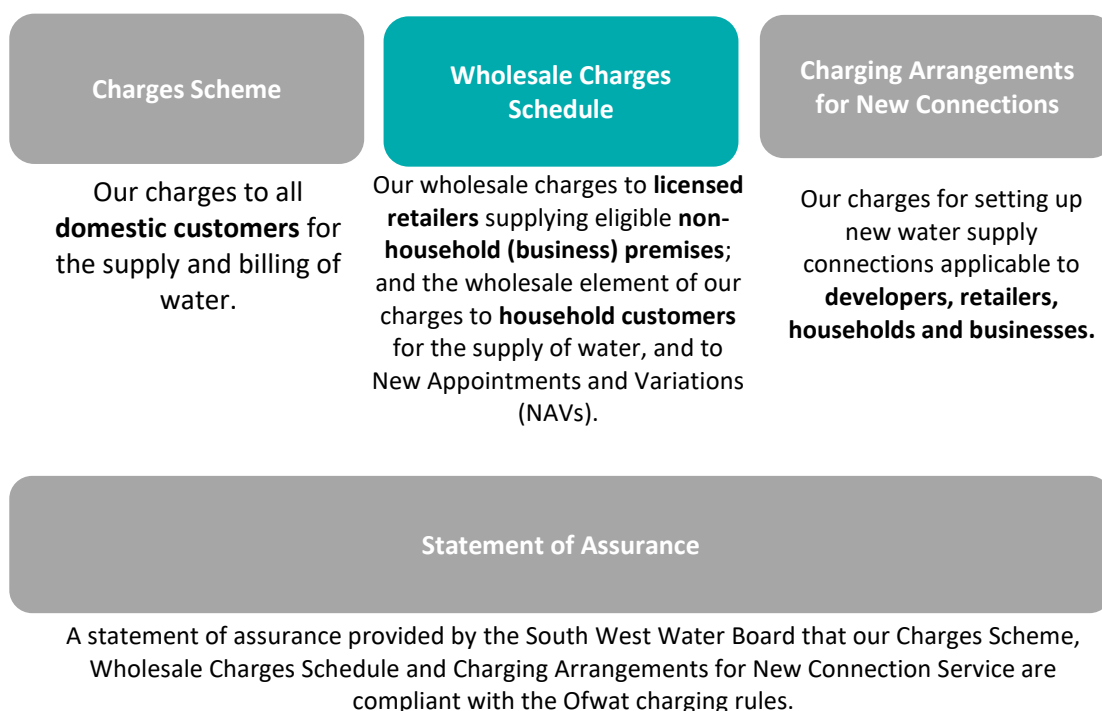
Charges Scheme

Our charges to all domestic customers for the supply and billing of water.

Wholesale Charges Schedule

Our wholesale charges to licensed retailers supplying eligible non-household (business) premises; and the wholesale element of our charges to household customers for the supply of water, and to New Appointments and Variations (NAVs).

Charging Arrangements for New Connections

Our charges for setting up new water supply connections applicable to developers, retailers, households and businesses.

Statement of Assurance

A statement of assurance provided by the South West Water Board that our Charges Scheme, Wholesale Charges Schedule and Charging Arrangements for New Connection Service are compliant with the Ofwat charging rules.